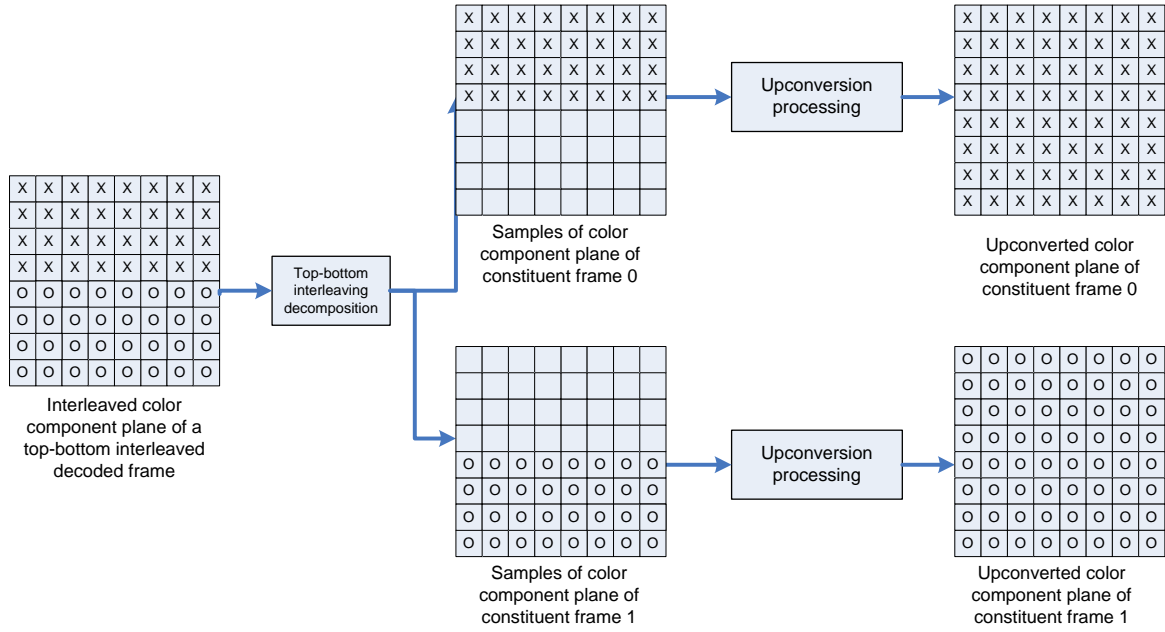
| X | X | X | X | X | X | X | X |
|---|---|---|---|---|---|---|---|
| X | X | X | X | X | X | X | X |
| X | X | X | X | X | X | X | X |
| X | X | X | X | X | X | X | X |
| O | O | O | O | O | O | O | O |
| O | O | O | O | O | O | O | O |
| O | O | O | O | O | O | O | O |
| O | O | O | O | O | O | O | O |

Interleaved color component plane of a top-bottom interleaved decoded frame

Top-bottom interleaving decomposition

| X | X | X | X | X | X | X | X |
|---|---|---|---|---|---|---|---|
| X | X | X | X | X | X | X | X |
| X | X | X | X | X | X | X | X |
| X | X | X | X | X | X | X | X |
| | | | | | | | |
| | | | | | | | |
| | | | | | | | |
| | | | | | | | |

Samples of color component plane of constituent frame 0

Upconversion processing

| X | X | X | X | X | X | X | X |
|---|---|---|---|---|---|---|---|
| X | X | X | X | X | X | X | X |
| X | X | X | X | X | X | X | X |
| X | X | X | X | X | X | X | X |
| X | X | X | X | X | X | X | X |
| X | X | X | X | X | X | X | X |
| X | X | X | X | X | X | X | X |
| X | X | X | X | X | X | X | X |

Upconverted color component plane of constituent frame 0

| | | | | | | | |
|---|---|---|---|---|---|---|---|
| | | | | | | | |
| | | | | | | | |
| | | | | | | | |
| O | O | O | O | O | O | O | O |
| O | O | O | O | O | O | O | O |
| O | O | O | O | O | O | O | O |
| O | O | O | O | O | O | O | O |

Samples of color component plane of constituent frame 1

Upconversion processing

| O | O | O | O | O | O | O | O |
|---|---|---|---|---|---|---|---|
| O | O | O | O | O | O | O | O |
| O | O | O | O | O | O | O | O |
| O | O | O | O | O | O | O | O |
| O | O | O | O | O | O | O | O |
| O | O | O | O | O | O | O | O |
| O | O | O | O | O | O | O | O |
| O | O | O | O | O | O | O | O |

Upconverted color component plane of constituent frame 1